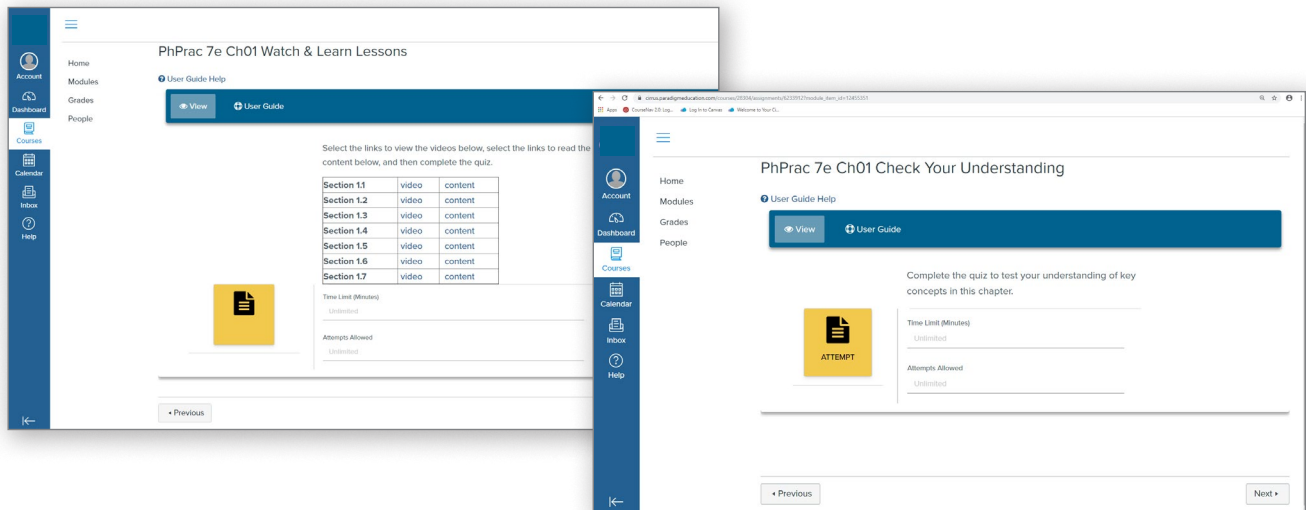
Account
Dashboard
Courses
Calendar
Inbox
Help

Home
Modules
Grades
People

PhPrac 7e Ch01 Watch & Learn Lessons

User Guide Help

View
User Guide

Select the links to view the videos below, select the links to read the content below, and then complete the quiz.

| Section 1.1 | video | content |
|---|---|---|
| Section 1.2 | video | content |
| Section 1.3 | video | content |
| Section 1.4 | video | content |
| Section 1.5 | video | content |
| Section 1.6 | video | content |
| Section 1.7 | video | content |

Time Limit (Minutes)
Unlimited

Attempts Allowed
Unlimited

◂ Previous

cirrus.paradigmeducation.com/courses/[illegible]/assignments/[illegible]?module_item_id=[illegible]

Apps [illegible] Log In to Canvas Welcome to Your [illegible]

Account
Dashboard
Courses
Calendar
Inbox
Help

Home
Modules
Grades
People

PhPrac 7e Ch01 Check Your Understanding

User Guide Help

View
User Guide

Complete the quiz to test your understanding of key concepts in this chapter.

ATTEMPT

Time Limit (Minutes)
Unlimited

Attempts Allowed
Unlimited

◂ Previous

Next ▸